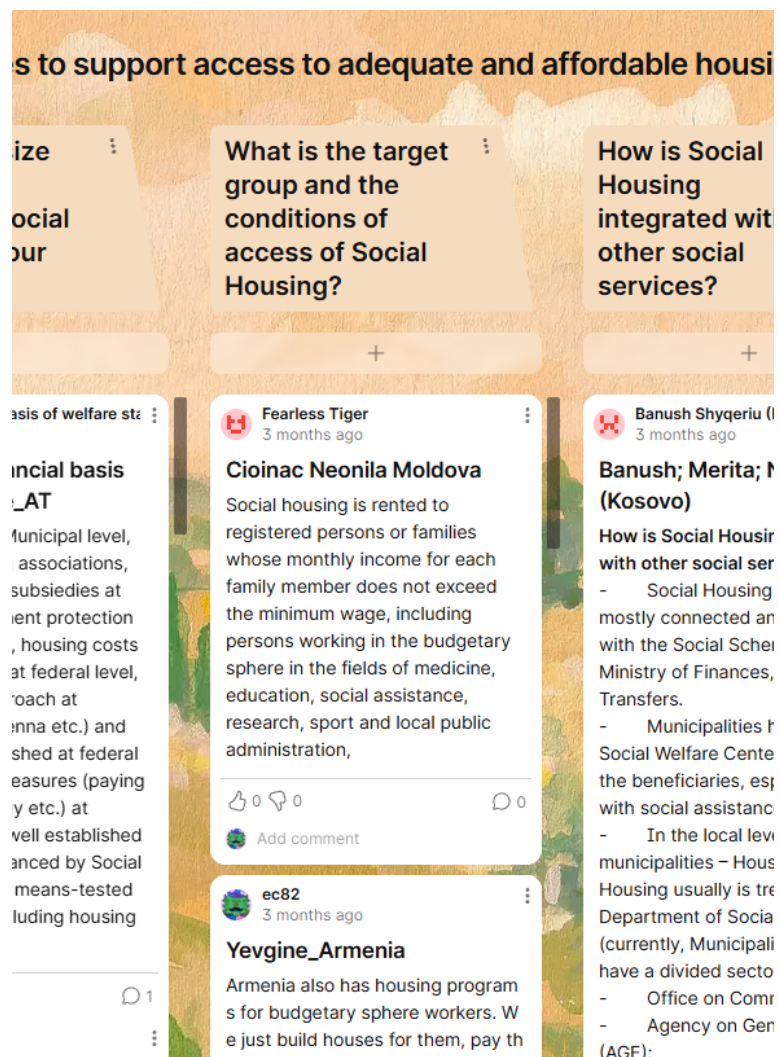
es to support access to adequate and affordable housi

ize

ocial
our

What is the target group and the conditions of access of Social Housing?

How is Social Housing integrated wit other social services?

+

+

asis of welfare sta

ancial basis
_AT
Municipal level, associations, subsiedies at ent protection , housing costs at federal level, roach at enna etc.) and shed at federal easures (paying y etc.) at well established anced by Social means-tested luding housing

1

Fearless Tiger
3 months ago

Cioinac Neonila Moldova

Social housing is rented to registered persons or families whose monthly income for each family member does not exceed the minimum wage, including persons working in the budgetary sphere in the fields of medicine, education, social assistance, research, sport and local public administration,

0 0 0

Add comment

ec82
3 months ago

Yevgine_Armenia

Armenia also has housing programs for budgetary sphere workers. We just build houses for them, pay th

Banush Shyqeriu (
3 months ago

Banush; Merita; N (Kosovo)

How is Social Housin with other social ser
- Social Housing mostly connected an with the Social Schen Ministry of Finances, Transfers.
- Municipalities h Social Welfare Cente the beneficiaries, esp with social assistanc
- In the local leve municipalities – Hous Housing usually is tre Department of Socia (currently, Municipali have a divided secto
- Office on Comr
- Agency on Gen (AGE);